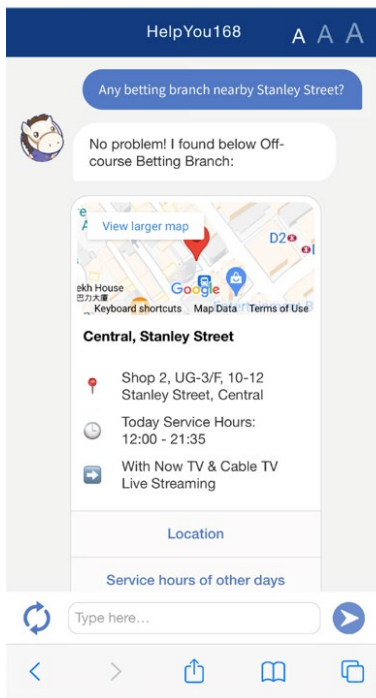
HelpYou168

A A A

Any betting branch nearby Stanley Street?

No problem! I found below Off-course Betting Branch:

View larger map

D2

ekh House
巴力大廈

Google

Keyboard shortcuts Map Data Terms of Use

Central, Stanley Street

Shop 2, UG-3/F, 10-12 Stanley Street, Central

Today Service Hours: 12:00 - 21:35

With Now TV & Cable TV Live Streaming

Location

Service hours of other days

Type here...